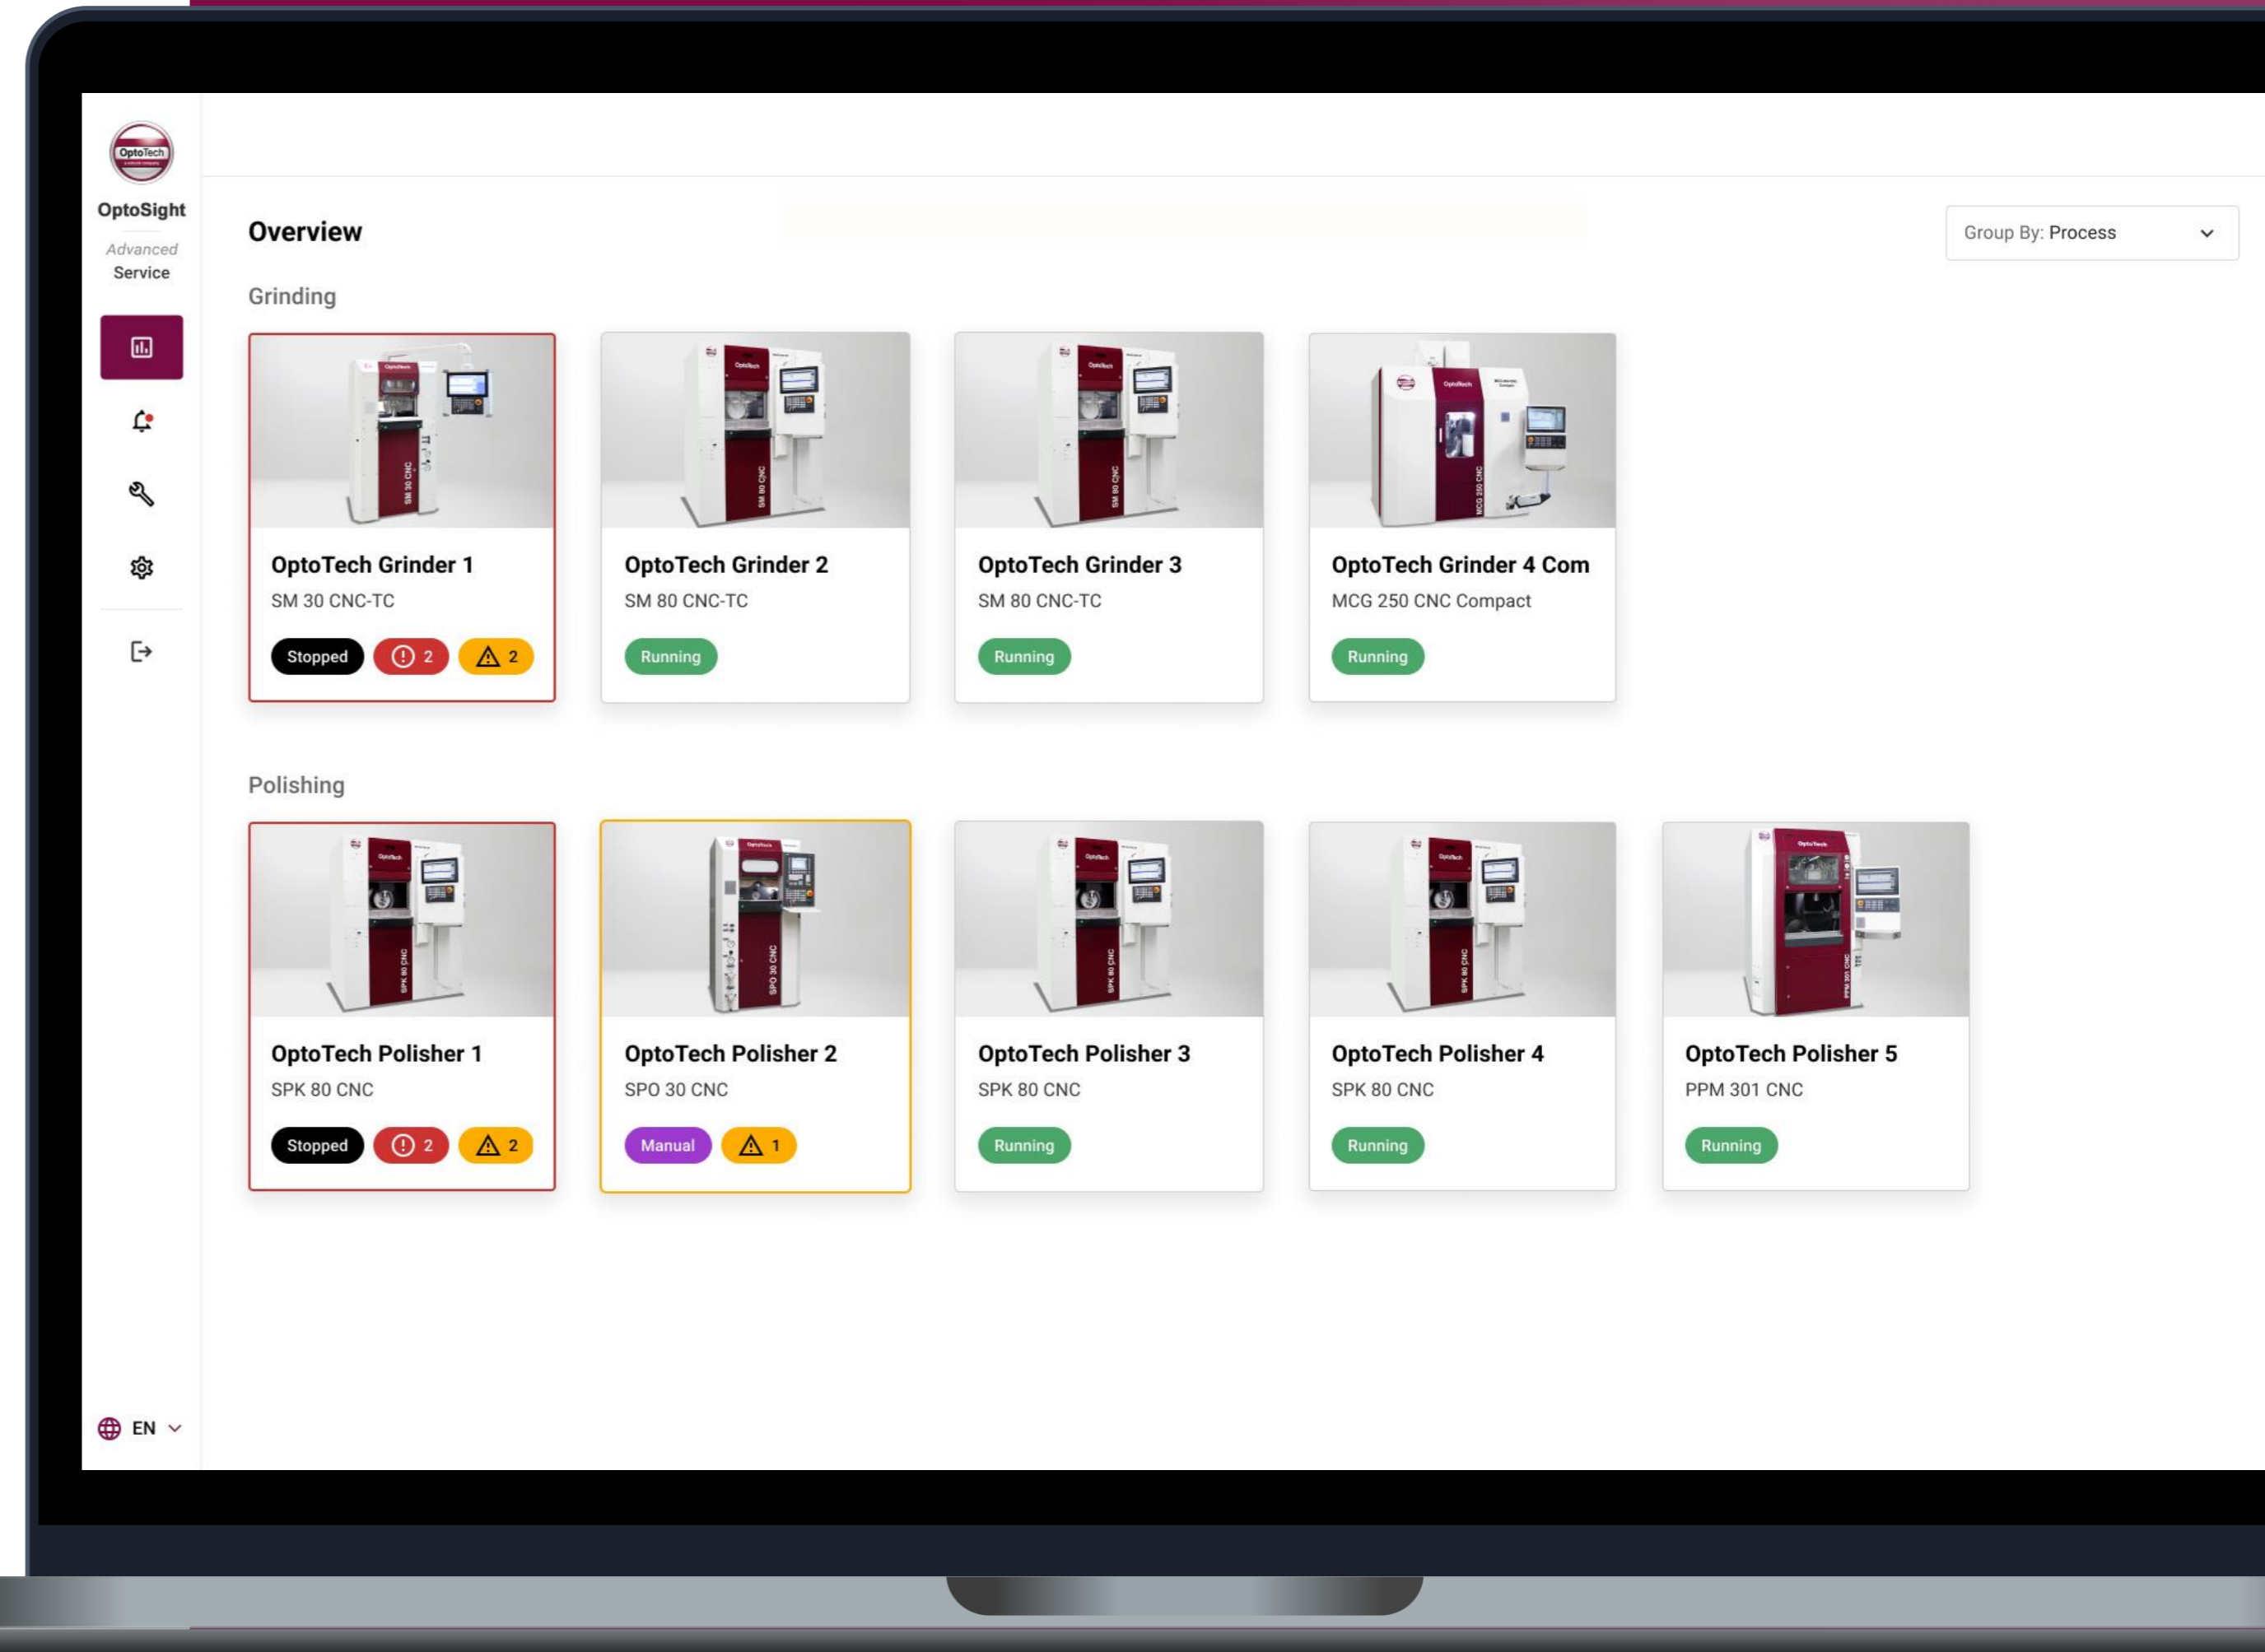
OptoTech

OptoSight
Advanced
Service

Overview

Group By: Process

Grinding

SM 30 CNC
OptoTech Grinder 1
SM 30 CNC-TC
Stopped 2 2

SM 80 CNC
OptoTech Grinder 2
SM 80 CNC-TC
Running

SM 80 CNC
OptoTech Grinder 3
SM 80 CNC-TC
Running

MCG 250 CNC
OptoTech Grinder 4 Com
MCG 250 CNC Compact
Running

Polishing

SPK 80 CNC
OptoTech Polisher 1
SPK 80 CNC
Stopped 2 2

SPO 30 CNC
OptoTech Polisher 2
SPO 30 CNC
Manual 1

SPK 80 CNC
OptoTech Polisher 3
SPK 80 CNC
Running

SPK 80 CNC
OptoTech Polisher 4
SPK 80 CNC
Running

PPM 301 CNC
OptoTech Polisher 5
PPM 301 CNC
Running

EN